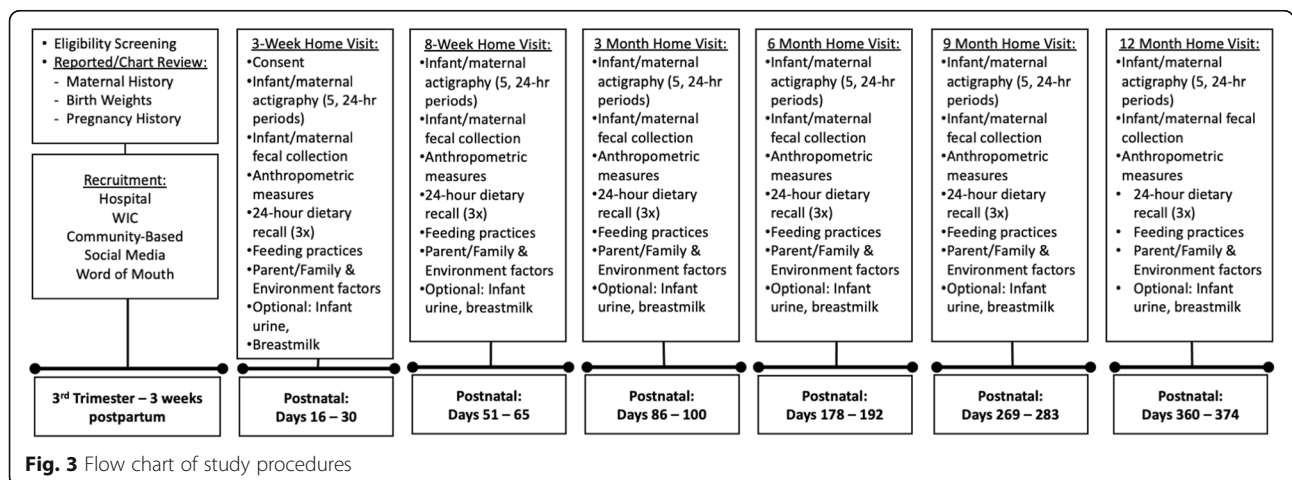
• Eligibility Screening
• Reported/Chart Review:
- Maternal History
- Birth Weights
- Pregnancy History

Recruitment:
Hospital
WIC
Community-Based
Social Media
Word of Mouth

3rd Trimester – 3 weeks postpartum

3-Week Home Visit:
•Consent
•Infant/maternal actigraphy (5, 24-hr periods)
•Infant/maternal fecal collection
•Anthropometric measures
•24-hour dietary recall (3x)
•Feeding practices
•Parent/Family & Environment factors
•Optional: Infant urine,
•Breastmilk

Postnatal: Days 16 – 30

8-Week Home Visit:
•Infant/maternal actigraphy (5, 24-hr periods)
•Infant/maternal fecal collection
•Anthropometric measures
•24-hour dietary recall (3x)
•Feeding practices
•Parent/Family & Environment factors
•Optional: Infant urine, breastmilk

Postnatal: Days 51 – 65

3 Month Home Visit:
•Infant/maternal actigraphy (5, 24-hr periods)
•Infant/maternal fecal collection
•Anthropometric measures
•24-hour dietary recall (3x)
•Feeding practices
•Parent/Family & Environment factors
•Optional: Infant urine, breastmilk

Postnatal: Days 86 – 100

6 Month Home Visit:
•Infant/maternal actigraphy (5, 24-hr periods)
•Infant/maternal fecal collection
•Anthropometric measures
•24-hour dietary recall (3x)
•Feeding practices
•Parent/Family & Environment factors
•Optional: Infant urine, breastmilk

Postnatal: Days 178 – 192

9 Month Home Visit:
•Infant/maternal actigraphy (5, 24-hr periods)
•Infant/maternal fecal collection
•Anthropometric measures
•24-hour dietary recall (3x)
•Feeding practices
•Parent/Family & Environment factors
•Optional: Infant urine, breastmilk

Postnatal: Days 269 – 283

12 Month Home Visit:
•Infant/maternal actigraphy (5, 24-hr periods)
•Infant/maternal fecal collection
•Anthropometric measures
• 24-hour dietary recall (3x)
• Feeding practices
• Parent/Family & Environment factors
• Optional: Infant urine, breastmilk

Postnatal: Days 360 – 374

Fig. 3 Flow chart of study procedures